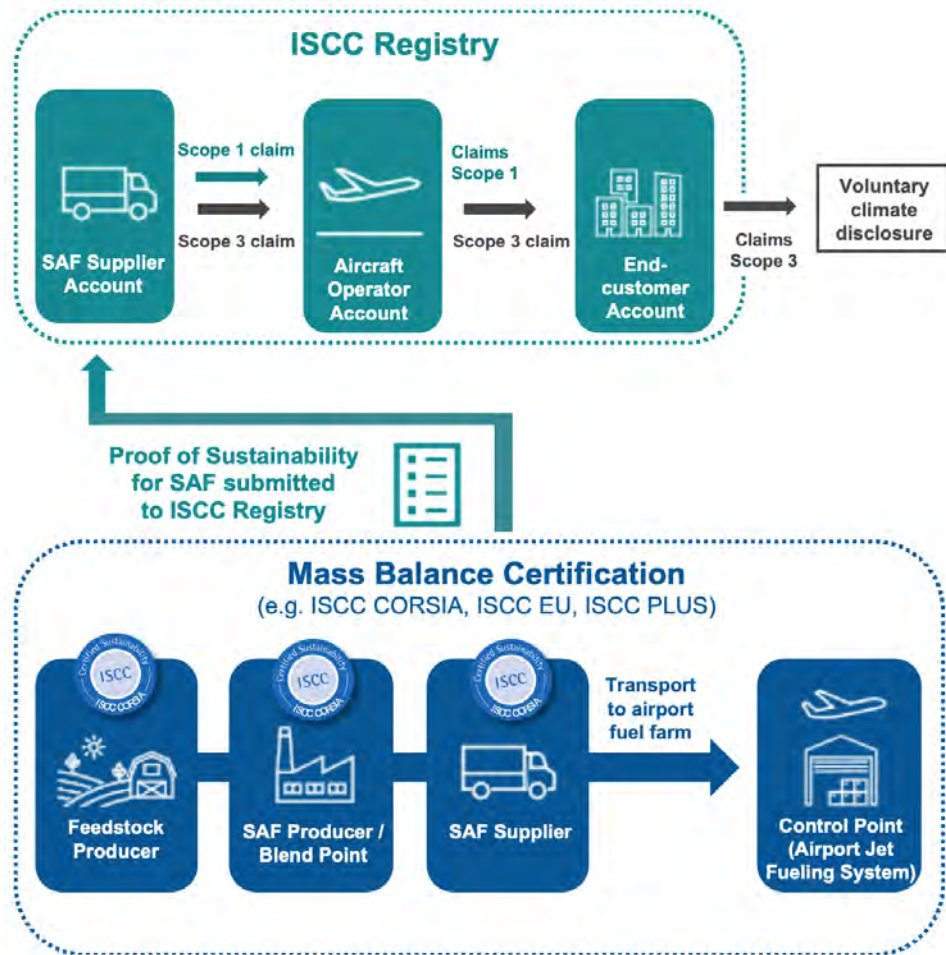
ISCC Registry

SAF Supplier Account

Scope 1 claim

Scope 3 claim

Aircraft Operator Account

Claims Scope 1

Scope 3 claim

End-customer Account

Claims Scope 3

Voluntary climate disclosure

Proof of Sustainability for SAF submitted to ISCC Registry

Mass Balance Certification
(e.g. ISCC CORSIA, ISCC EU, ISCC PLUS)

Certified Sustainability ISCC ISCC CORSIA

Feedstock Producer

Certified Sustainability ISCC ISCC CORSIA

SAF Producer / Blend Point

Certified Sustainability ISCC ISCC CORSIA

SAF Supplier

Transport to airport fuel farm

Control Point (Airport Jet Fueling System)